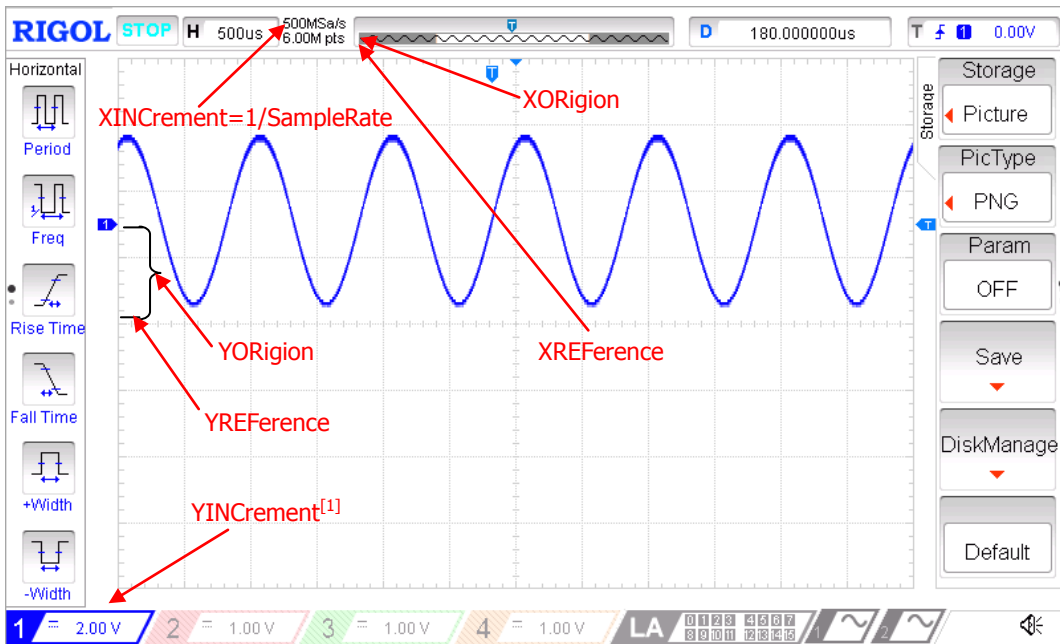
RIGOL STOP H 500us 500MSa/s 6.00M pts D 180.000000us T 0.00V

Horizontal

Period

Freq

Rise Time

Fall Time

+Width

-Width

XINCrement=1/SampleRate

XORigion

XREFerence

YORigion

YREFerence

YINCrement$^{[1]}$

Storage

Storage

Picture

PicType

PNG

Param

OFF

Save

DiskManage

Default

1 2.00 V 2 1.00 V 3 1.00 V 4 1.00 V LA 0 1 2 3 4 5 6 7 8 9 10 11 12 13 14 15